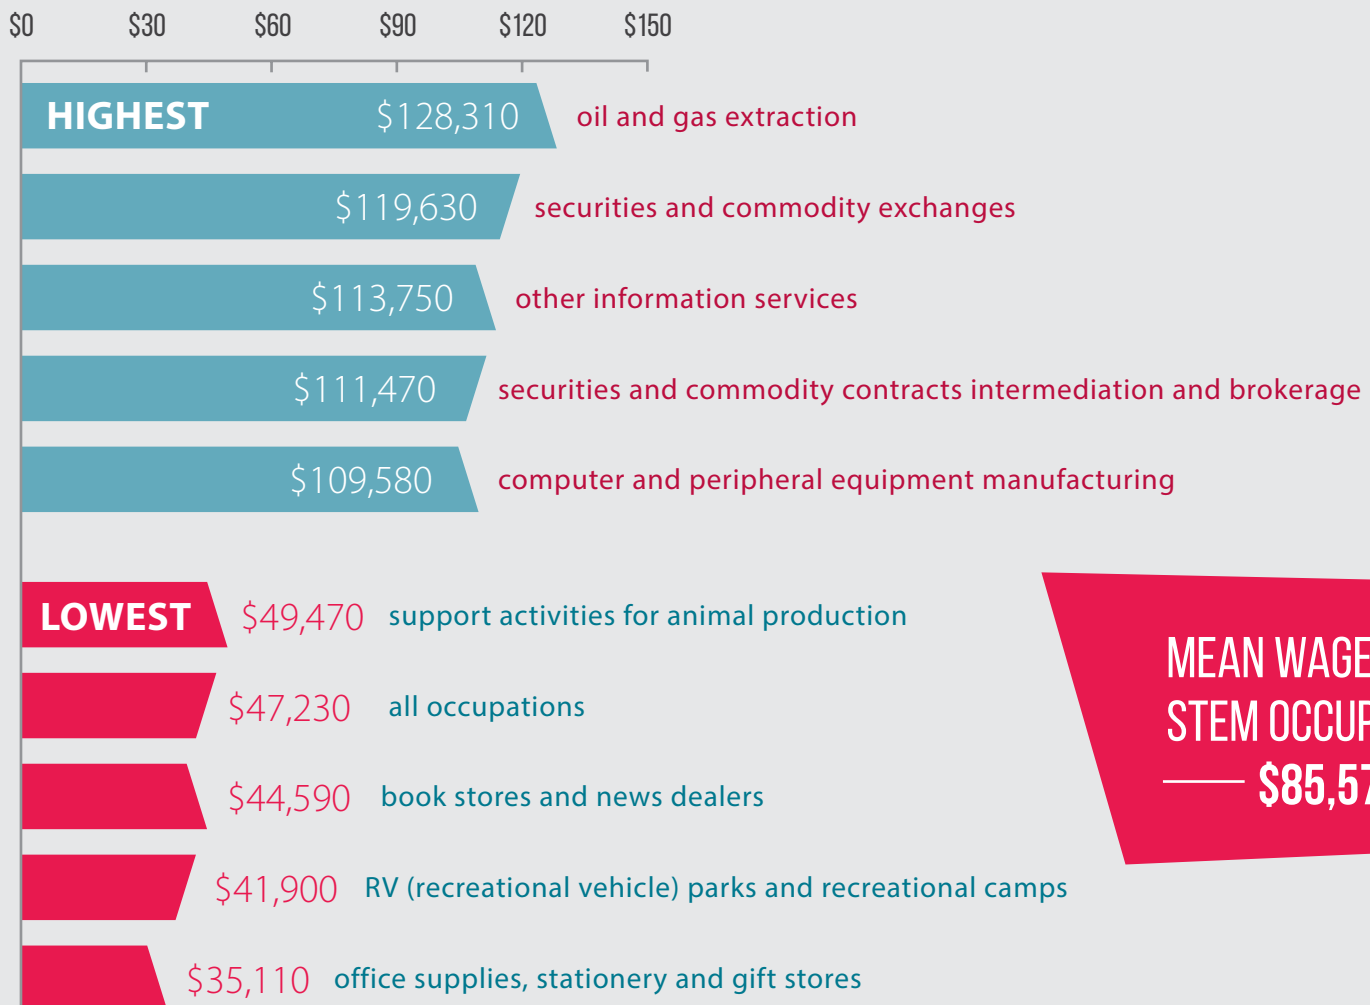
\$0 \$30 \$60 \$90 \$120 \$150

HIGHEST \$128,310 oil and gas extraction

\$119,630 securities and commodity exchanges

\$113,750 other information services

\$111,470 securities and commodity contracts intermediation and brokerage

\$109,580 computer and peripheral equipment manufacturing

LOWEST \$49,470 support activities for animal production

\$47,230 all occupations

\$44,590 book stores and news dealers

\$41,900 RV (recreational vehicle) parks and recreational camps

\$35,110 office supplies, stationery and gift stores

MEAN WAGE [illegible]
STEM OCCU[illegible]
\$85,5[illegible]